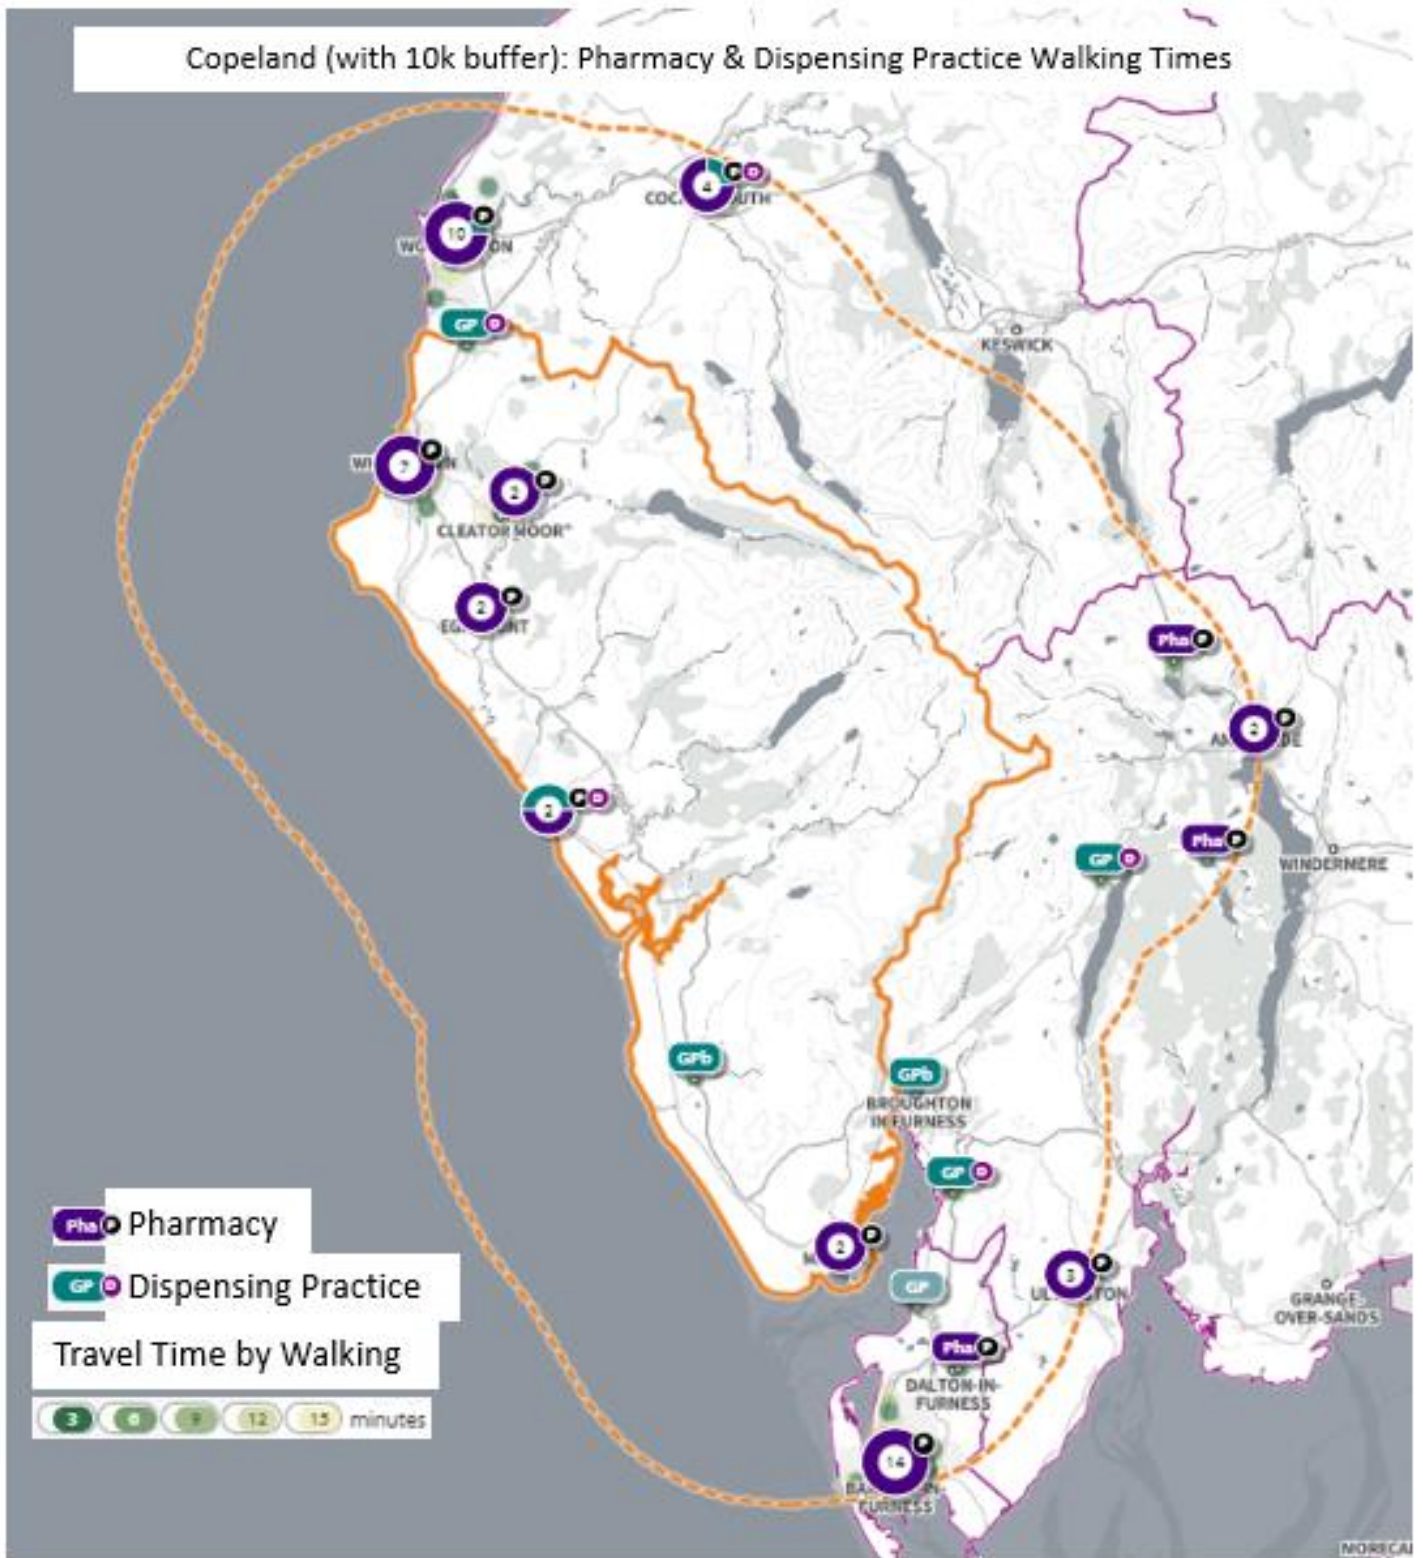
Copeland (with 10k buffer): Pharmacy & Dispensing Practice Walking Times

4
COC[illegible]UTH

10
WO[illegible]ON

GP

KESWICK

7
WI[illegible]N

2
CLEATOR MOOR

2
EG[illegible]NT

Pha

2
AM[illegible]DE

2

Pha

GP

WINDERMERE

GPb

GPb
BROUGHTON IN FURNESS

GP

2
M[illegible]

GP

3
UL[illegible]TON

GRANGE-OVER-SANDS

Pha
DALTON-IN-FURNESS

14
BA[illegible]IN-FURNESS

Pha Pharmacy

GP Dispensing Practice

Travel Time by Walking

3 6 9 12 15 minutes

NORECA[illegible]